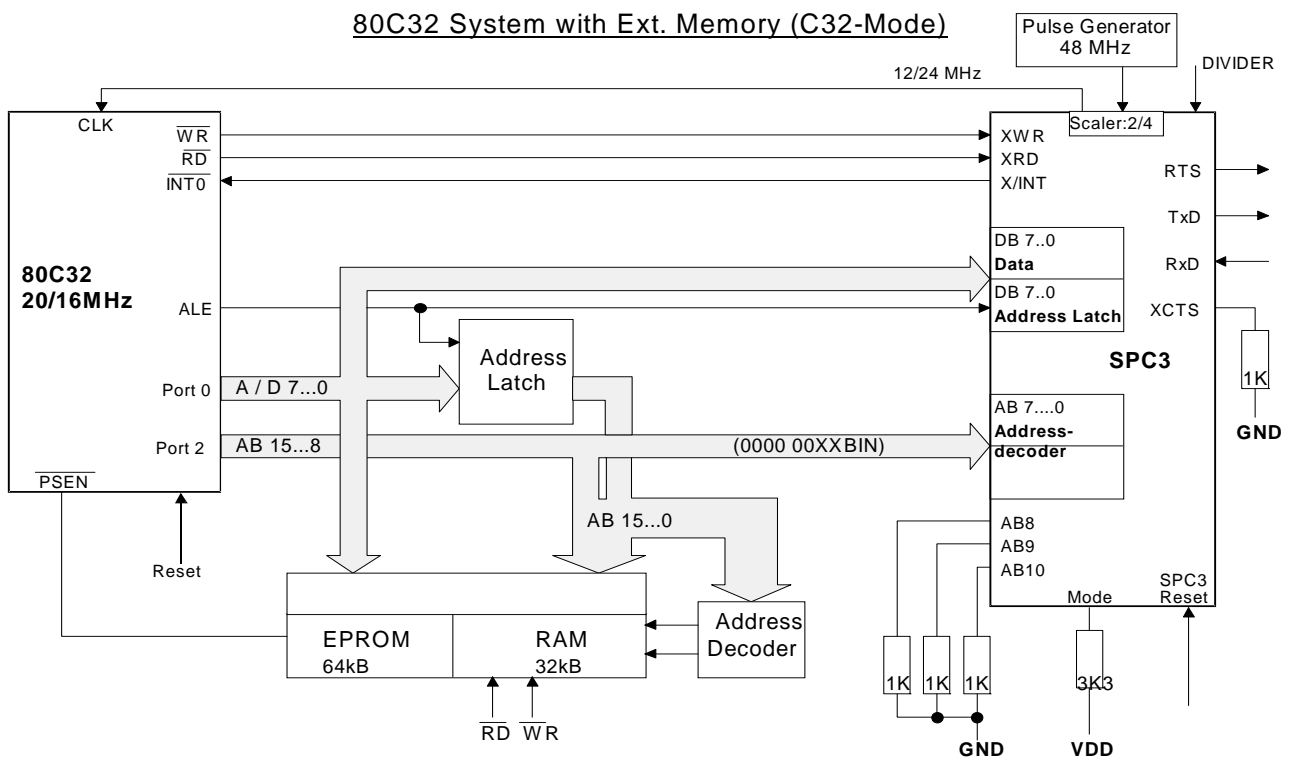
80C32 System with Ext. Memory (C32-Mode)

Pulse Generator
48 MHz

12/24 MHz

DIVIDER

CLK

$\overline{WR}$

$\overline{RD}$

$\overline{INT0}$

Scaler:2/4

XWR

XRD

X/INT

RTS

TxD

RxD

XCTS

80C32
20/16MHz

ALE

DB 7..0
Data

DB 7..0
Address Latch

Address
Latch

SPC3

1K

GND

Port 0

A / D 7...0

Port 2

AB 15...8

(0000 00XXBIN)

AB 7....0
Address-
decoder

$\overline{PSEN}$

Reset

AB 15...0

AB8

AB9

AB10

Mode

SPC3
Reset

EPROM
64kB

RAM
32kB

Address
Decoder

1K

1K

1K

3K3

$\overline{RD}$ $\overline{WR}$

GND

VDD